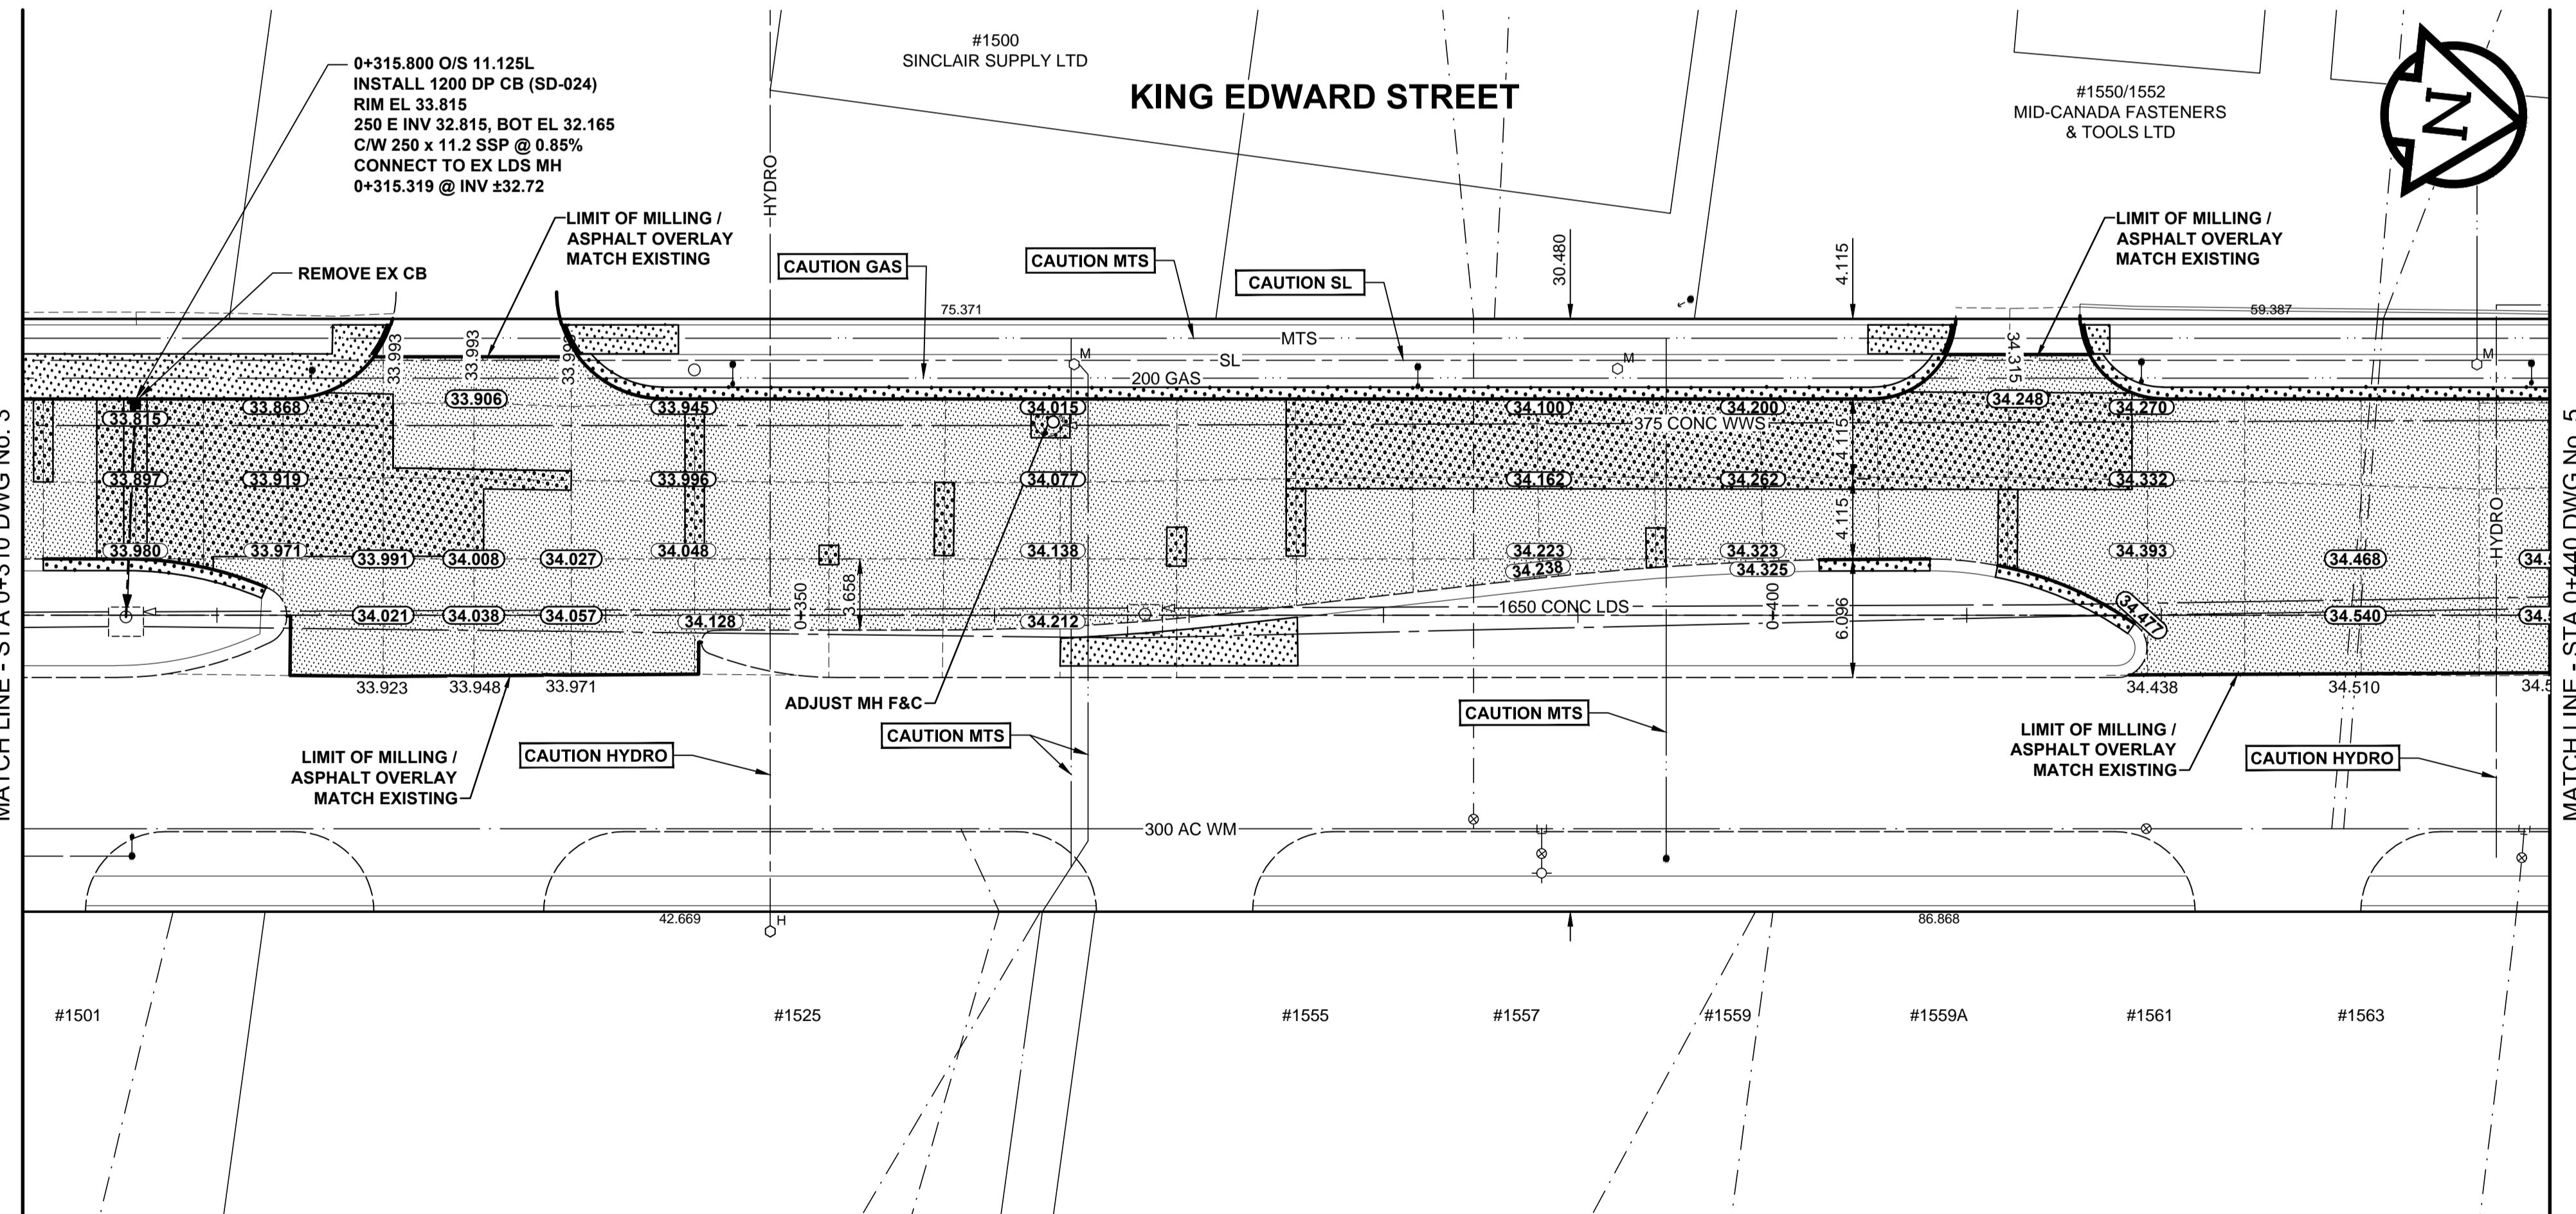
#1500
SINCLAIR SUPPLY LTD

KING EDWARD STREET

#1550/1552
MID-CANADA FASTENERS & TOOLS LTD

N

0+315.800 O/S 11.125L
INSTALL 1200 DP CB (SD-024)
RIM EL 33.815
250 E INV 32.815, BOT EL 32.165
C/W 250 x 11.2 SSP @ 0.85%
CONNECT TO EX LDS MH
0+315.319 @ INV ±32.72

HYDRO

LIMIT OF MILLING / ASPHALT OVERLAY MATCH EXISTING

REMOVE EX CB

CAUTION GAS

CAUTION MTS

CAUTION SL

30.480

4.115

LIMIT OF MILLING / ASPHALT OVERLAY MATCH EXISTING

75.371

59.387

MTS

SL

200 GAS

M

M

M

33.993

33.993

33.99

34.315

33.868

33.906

33.945

34.015

34.100

34.200

34.248

34.270

33.815

375 CONC WWS

4.115

33.897

33.919

33.996

34.077

34.162

34.262

34.332

4.115

HYDRO

33.980

33.971

33.991

34.008

34.027

34.048

34.138

34.223

34.238

34.323

34.325

34.393

34.468

34.5

0+350

3.658

1650 CONC LDS

0+400

6.096

34.021

34.038

34.057

34.128

34.212

34.477

34.540

34.5

33.923

33.948

33.971

34.438

34.510

34.5

ADJUST MH F&C

CAUTION MTS

CAUTION MTS

LIMIT OF MILLING / ASPHALT OVERLAY MATCH EXISTING

CAUTION HYDRO

CAUTION HYDRO

LIMIT OF MILLING / ASPHALT OVERLAY MATCH EXISTING

300 AC WM

42.669

H

86.868

#1501

#1525

#1555

#1557

#1559

#1559A

#1561

#1563

MATCH LINE - STA 0+310 DWG No. 3

MATCH LINE - STA 0+440 DWG No. 5